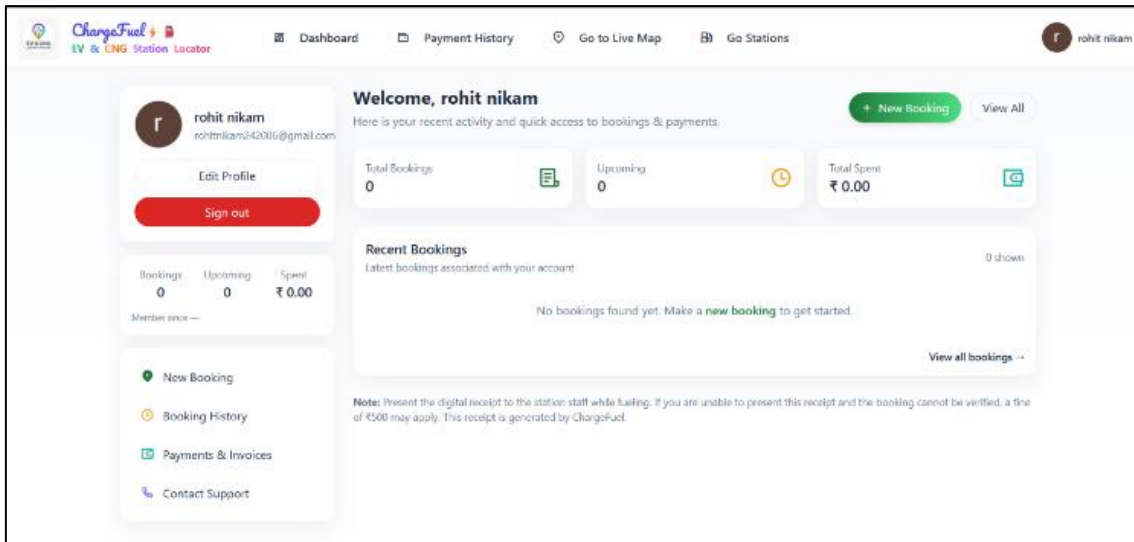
ChargeFuel
EV & CNG Station Locator

Dashboard
Payment History
Go to Live Map
Go Stations

r rohit nikam

r
rohit nikam
rohitnikam242006@gmail.com

Edit Profile

Sign out

| Bookings | Upcoming | Spent |
|---|---|---|
| 0 | 0 | ₹ 0.00 |

Member since —

New Booking
Booking History
Payments & Invoices
Contact Support

Welcome, rohit nikam
Here is your recent activity and quick access to bookings & payments.

+ New Booking
View All

Total Bookings
0

Upcoming
0

Total Spent
₹ 0.00

Recent Bookings
Latest bookings associated with your account

0 shown

No bookings found yet. Make a new booking to get started.

View all bookings →

Note: Present the digital receipt to the station staff while fueling. If you are unable to present this receipt and the booking cannot be verified, a fine of ₹500 may apply. This receipt is generated by ChargeFuel.